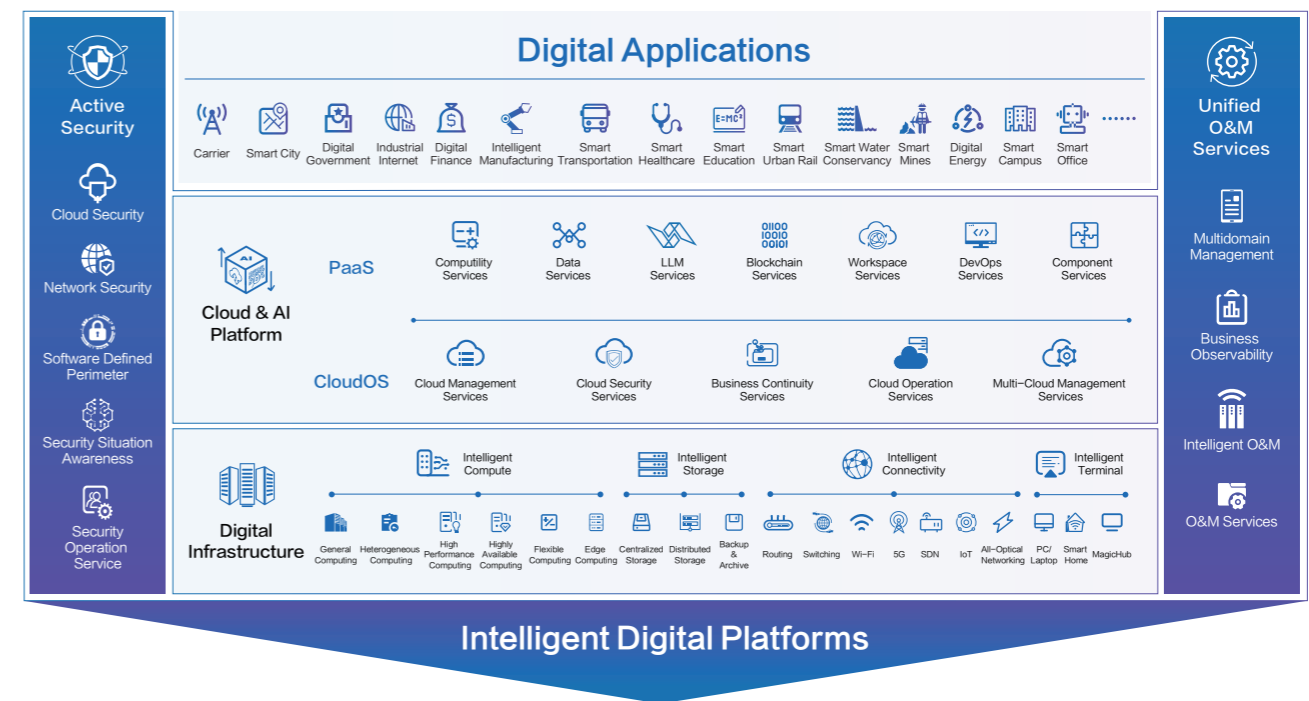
Active Security

Cloud Security

Network Security

Software Defined Perimeter

Security Situation Awareness

Security Operation Service

Digital Applications

Carrier
Smart City
Digital Government
Industrial Internet
Digital Finance
Intelligent Manufacturing
Smart Transportation
Smart Healthcare
Smart Education
Smart Urban Rail
Smart Water Conservancy
Smart Mines
Digital Energy
Smart Campus
Smart Office
......

Cloud & AI Platform

PaaS

Computility Services
Data Services
LLM Services
Blockchain Services
Workspace Services
DevOps Services
Component Services

CloudOS

Cloud Management Services
Cloud Security Services
Business Continuity Services
Cloud Operation Services
Multi-Cloud Management Services

Digital Infrastructure

Intelligent Compute
Intelligent Storage
Intelligent Connectivity
Intelligent Terminal

General Computing
Heterogeneous Computing
High Performance Computing
Highly Available Computing
Flexible Computing
Edge Computing
Centralized Storage
Distributed Storage
Backup & Archive
Routing
Switching
Wi-Fi
5G
SDN
IoT
All-Optical Networking
PC/ Laptop
Smart Home
MagicHub

Unified O&M Services

Multidomain Management

Business Observability

Intelligent O&M

O&M Services

Intelligent Digital Platforms